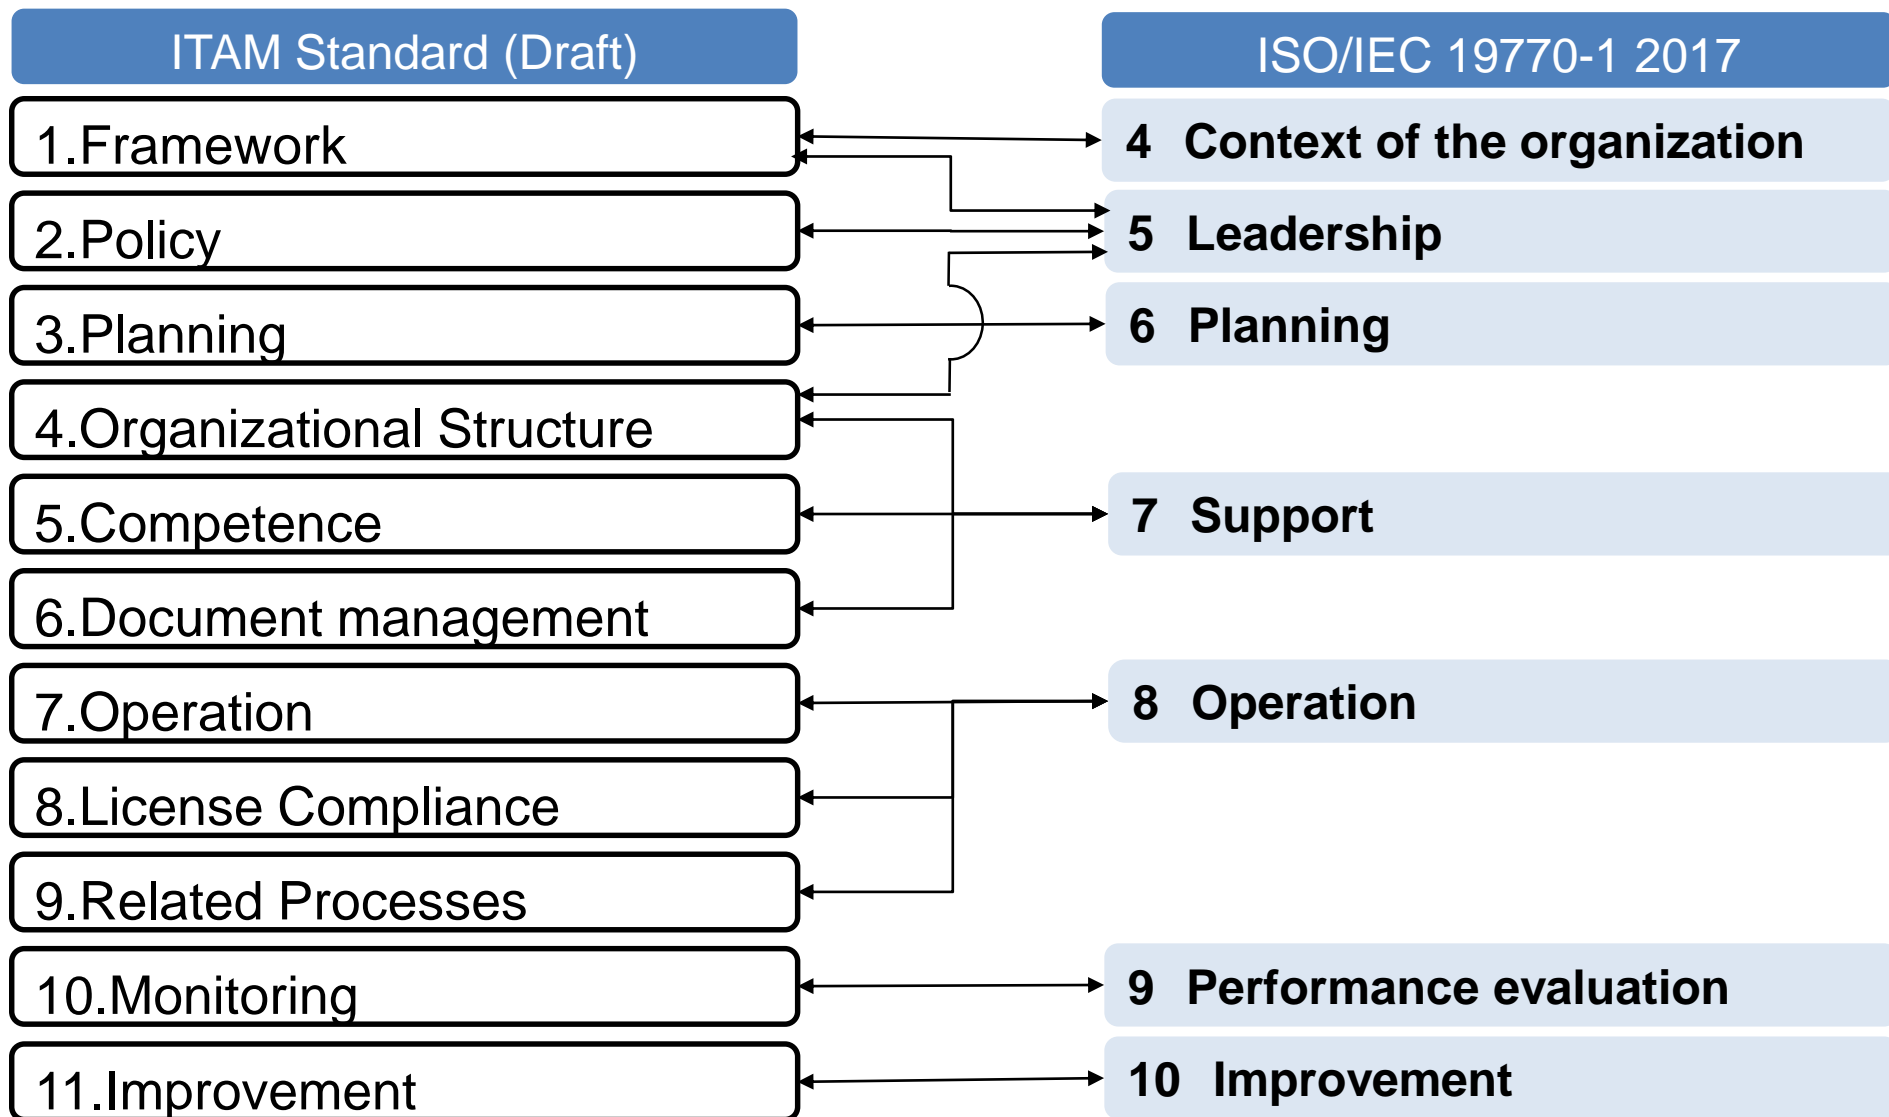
ITAM Standard (Draft)

1.Framework

2.Policy

3.Planning

4.Organizational Structure

5.Competence

6.Document management

7.Operation

8.License Compliance

9.Related Processes

10.Monitoring

11.Improvement

ISO/IEC 19770-1 2017

4 Context of the organization

5 Leadership

6 Planning

7 Support

8 Operation

9 Performance evaluation

10 Improvement